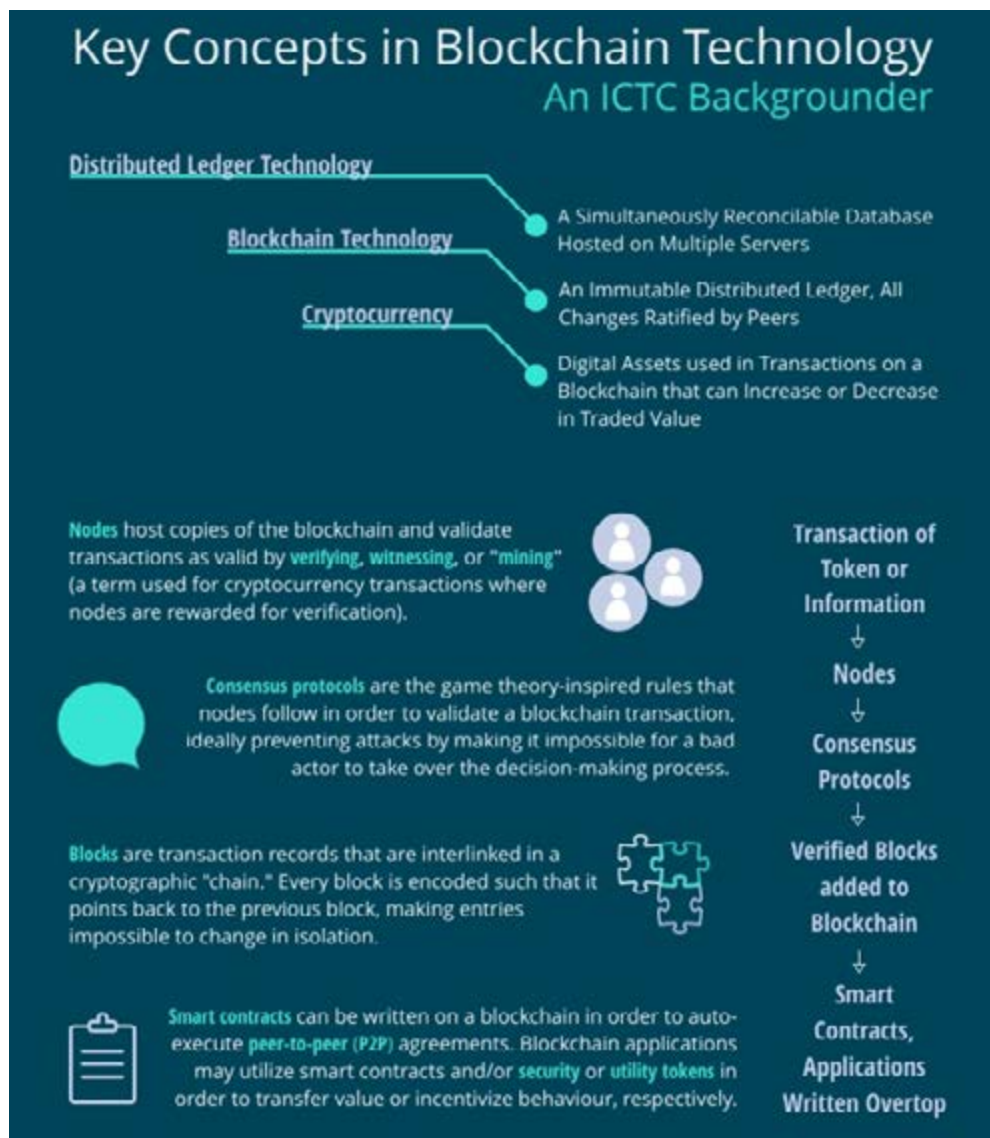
Key Concepts in Blockchain Technology
An ICTC Backgrounder

Distributed Ledger Technology
A Simultaneously Reconcilable Database Hosted on Multiple Servers

Blockchain Technology
An Immutable Distributed Ledger, All Changes Ratified by Peers

Cryptocurrency
Digital Assets used in Transactions on a Blockchain that can Increase or Decrease in Traded Value

Nodes host copies of the blockchain and validate transactions as valid by verifying, witnessing, or "mining" (a term used for cryptocurrency transactions where nodes are rewarded for verification).

Consensus protocols are the game theory-inspired rules that nodes follow in order to validate a blockchain transaction, ideally preventing attacks by making it impossible for a bad actor to take over the decision-making process.

Blocks are transaction records that are interlinked in a cryptographic "chain." Every block is encoded such that it points back to the previous block, making entries impossible to change in isolation.

Smart contracts can be written on a blockchain in order to auto-execute peer-to-peer (P2P) agreements. Blockchain applications may utilize smart contracts and/or security or utility tokens in order to transfer value or incentivize behaviour, respectively.

Transaction of Token or Information
↓
Nodes
↓
Consensus Protocols
↓
Verified Blocks added to Blockchain
↓
Smart Contracts, Applications Written Overtop